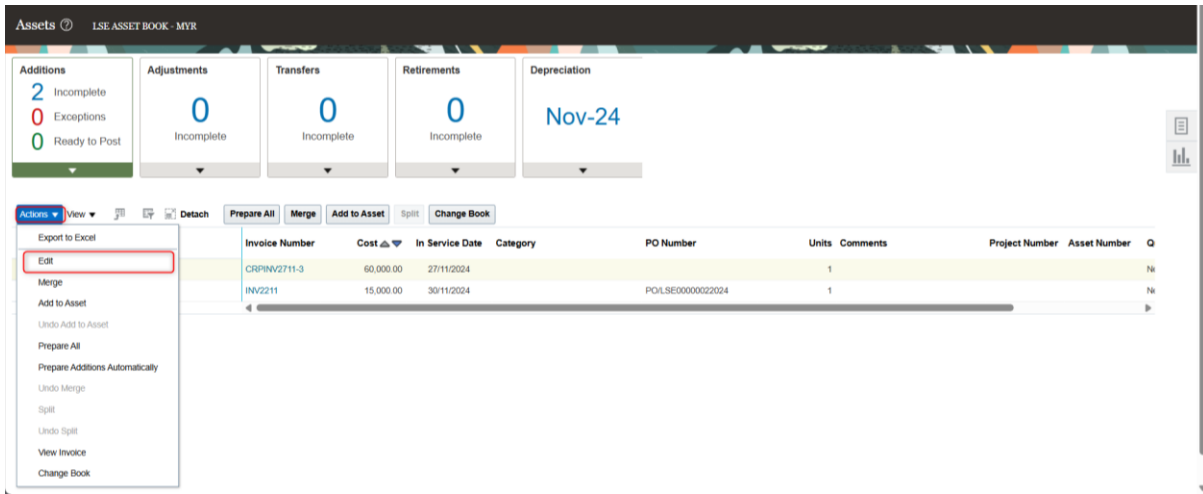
Assets ⓘ LSE ASSET BOOK - MYR

Additions
2 Incomplete
0 Exceptions
0 Ready to Post

Adjustments
0
Incomplete

Transfers
0
Incomplete

Retirements
0
Incomplete

Depreciation
Nov-24

Actions ▾ View ▾ Detach Prepare All Merge Add to Asset Split Change Book

Export to Excel
Edit
Merge
Add to Asset
Undo Add to Asset
Prepare All
Prepare Additions Automatically
Undo Merge
Split
Undo Split
View Invoice
Change Book

| Invoice Number | Cost | In Service Date | Category | PO Number | Units | Comments | Project Number | Asset Number | Q |
|---|---|---|---|---|---|---|---|---|---|
| CRPINV2711-3 | 60,000.00 | 27/11/2024 | | | 1 | | | | N |
| INV2211 | 15,000.00 | 30/11/2024 | | PO/LSE00000022024 | 1 | | | | N |